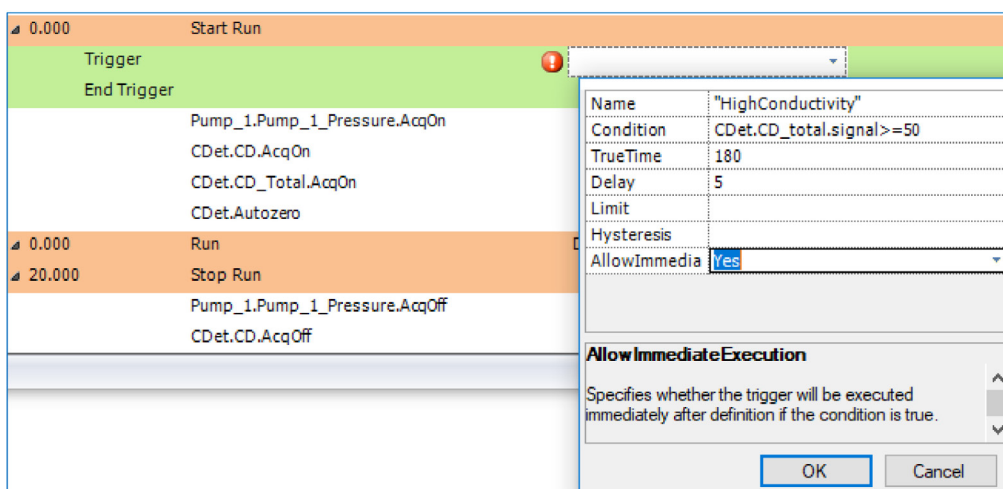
0.000 Start Run
Trigger
End Trigger
Pump_1.Pump_1_Pressure.AcqOn
CDet.CD.AcqOn
CDet.CD_Total.AcqOn
CDet.Autozero
0.000 Run
20.000 Stop Run
Pump_1.Pump_1_Pressure.AcqOff
CDet.CD.AcqOff

| Name | "HighConductivity" |
|---|---|
| Condition | CDet.CD_total.signal>=50 |
| TrueTime | 180 |
| Delay | 5 |
| Limit | |
| Hysteresis | |
| AllowImmedia | Yes |

AllowImmediateExecution

Specifies whether the trigger will be executed immediately after definition if the condition is true.

OK Cancel